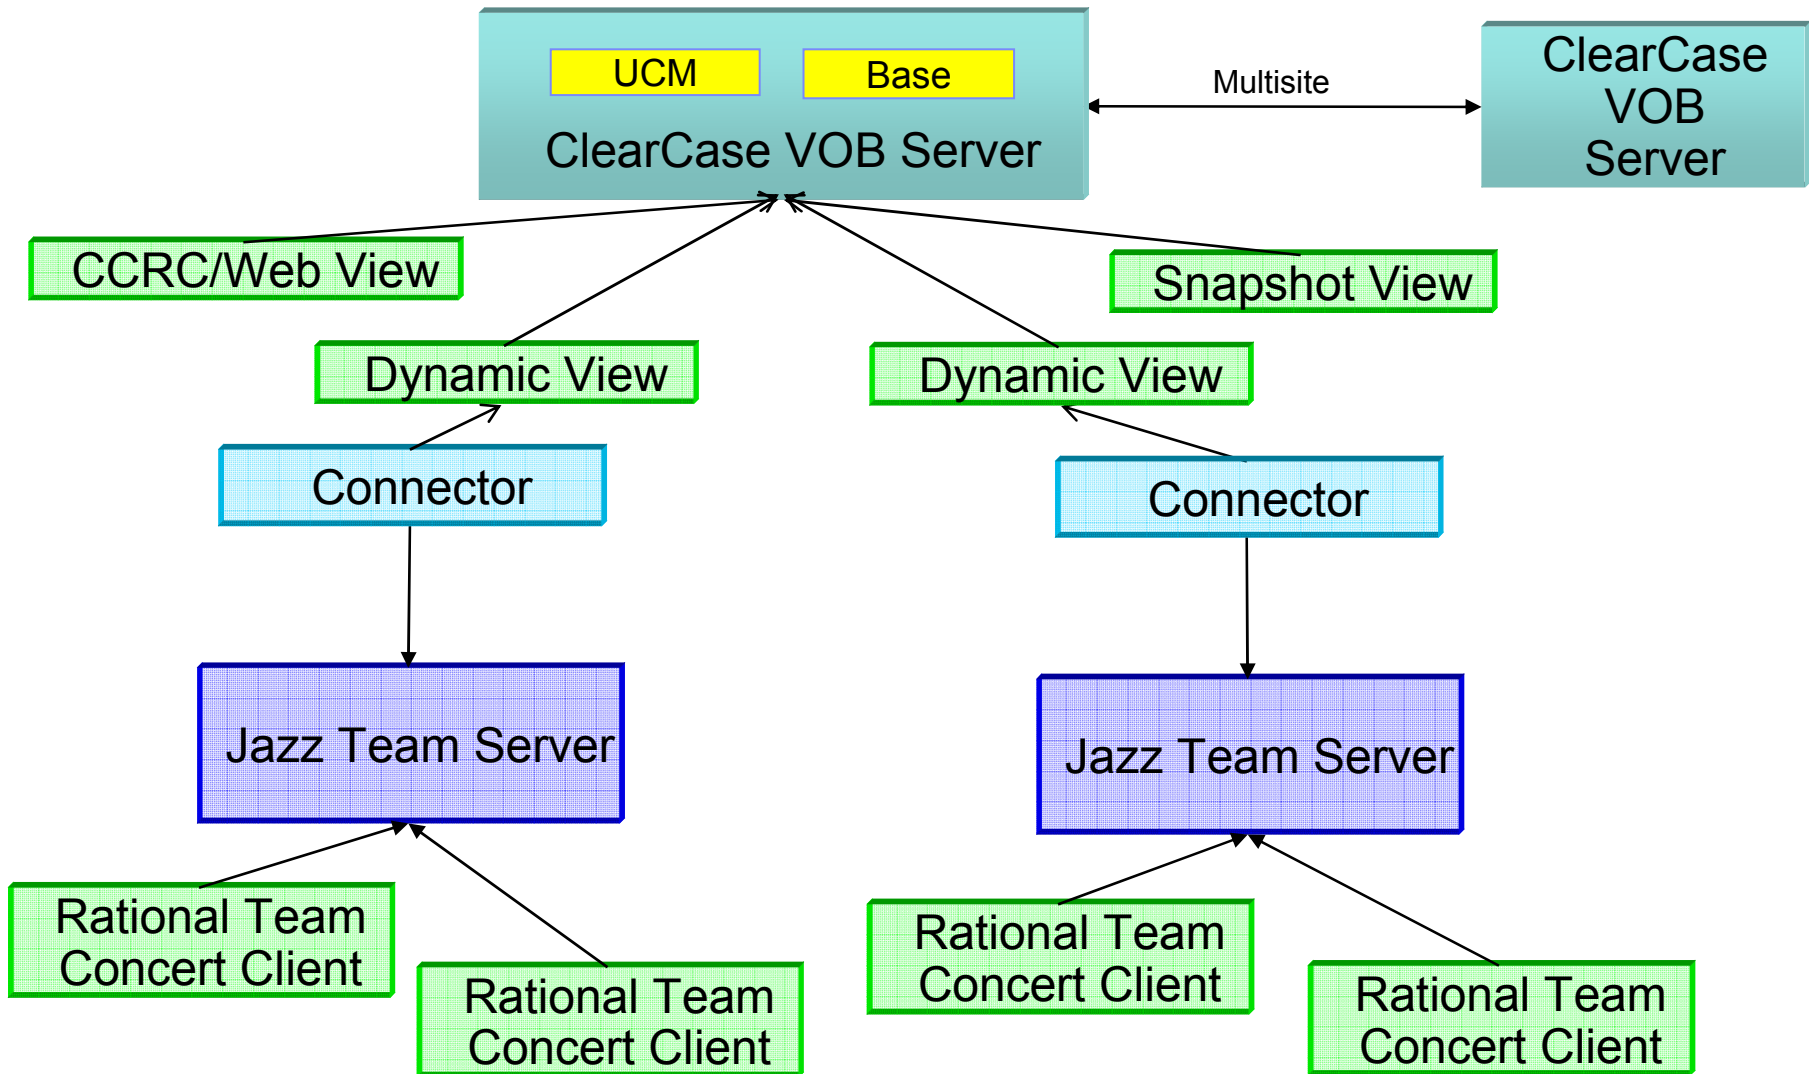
UCM

Base

ClearCase VOB Server

Multisite

ClearCase VOB Server

CCRC/Web View

Snapshot View

Dynamic View

Dynamic View

Connector

Connector

Jazz Team Server

Jazz Team Server

Rational Team Concert Client

Rational Team Concert Client

Rational Team Concert Client

Rational Team Concert Client